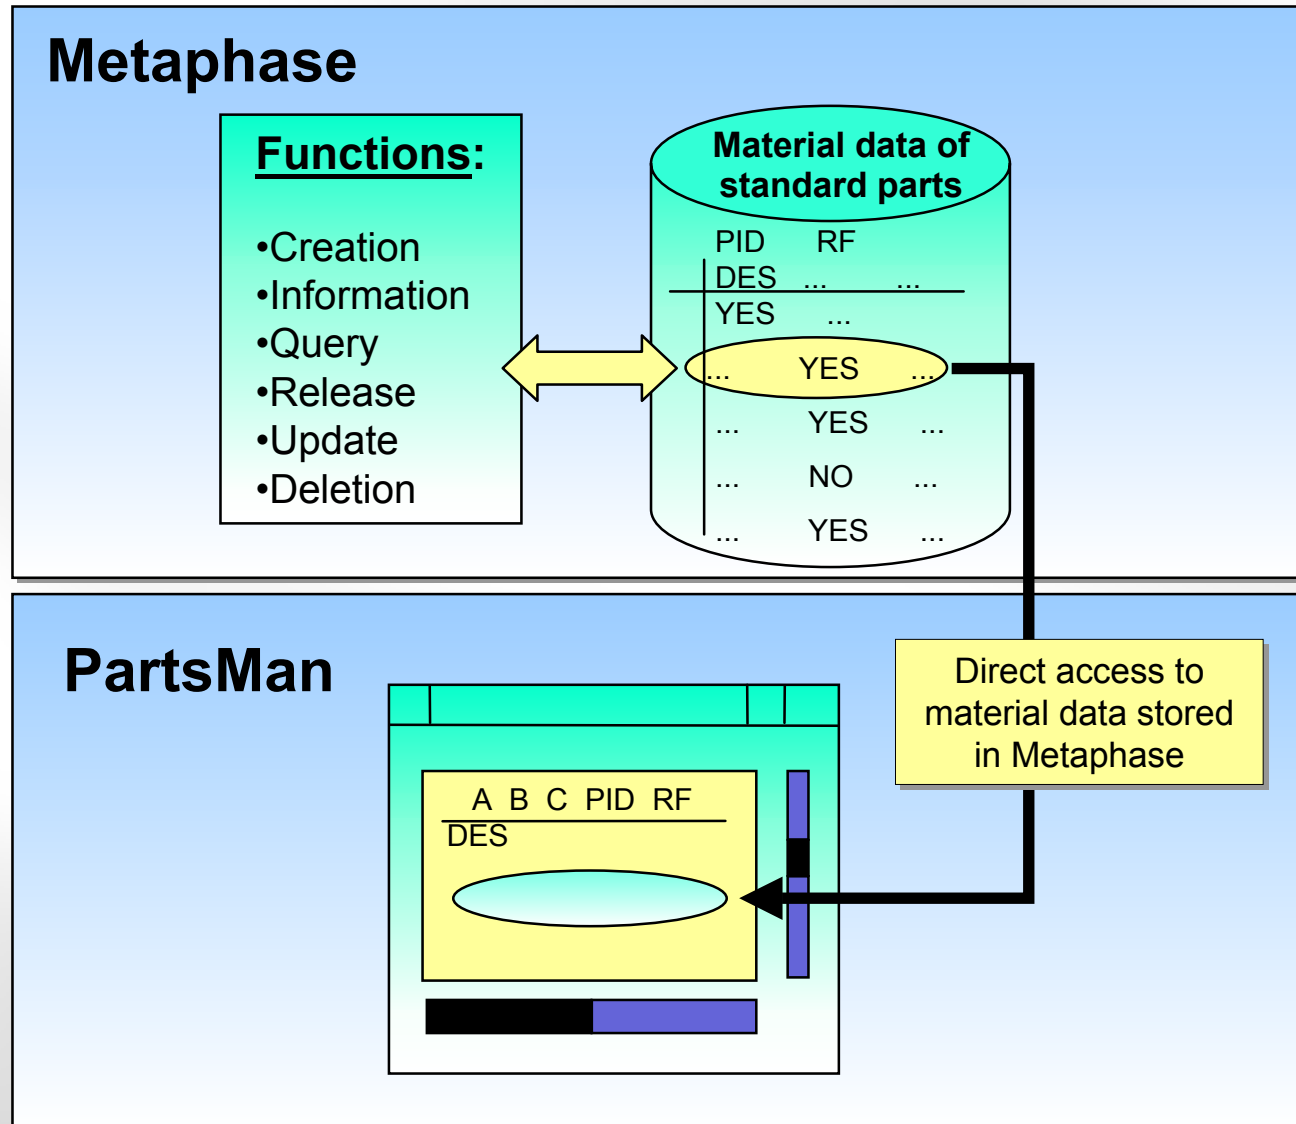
Metaphase

Functions:

•Creation
•Information
•Query
•Release
•Update
•Deletion

Material data of standard parts

PID RF
DES ... ...
YES ...
... YES ...
... YES ...
... NO ...
... YES ...

PartsMan

Direct access to material data stored in Metaphase

A B C PID RF
DES